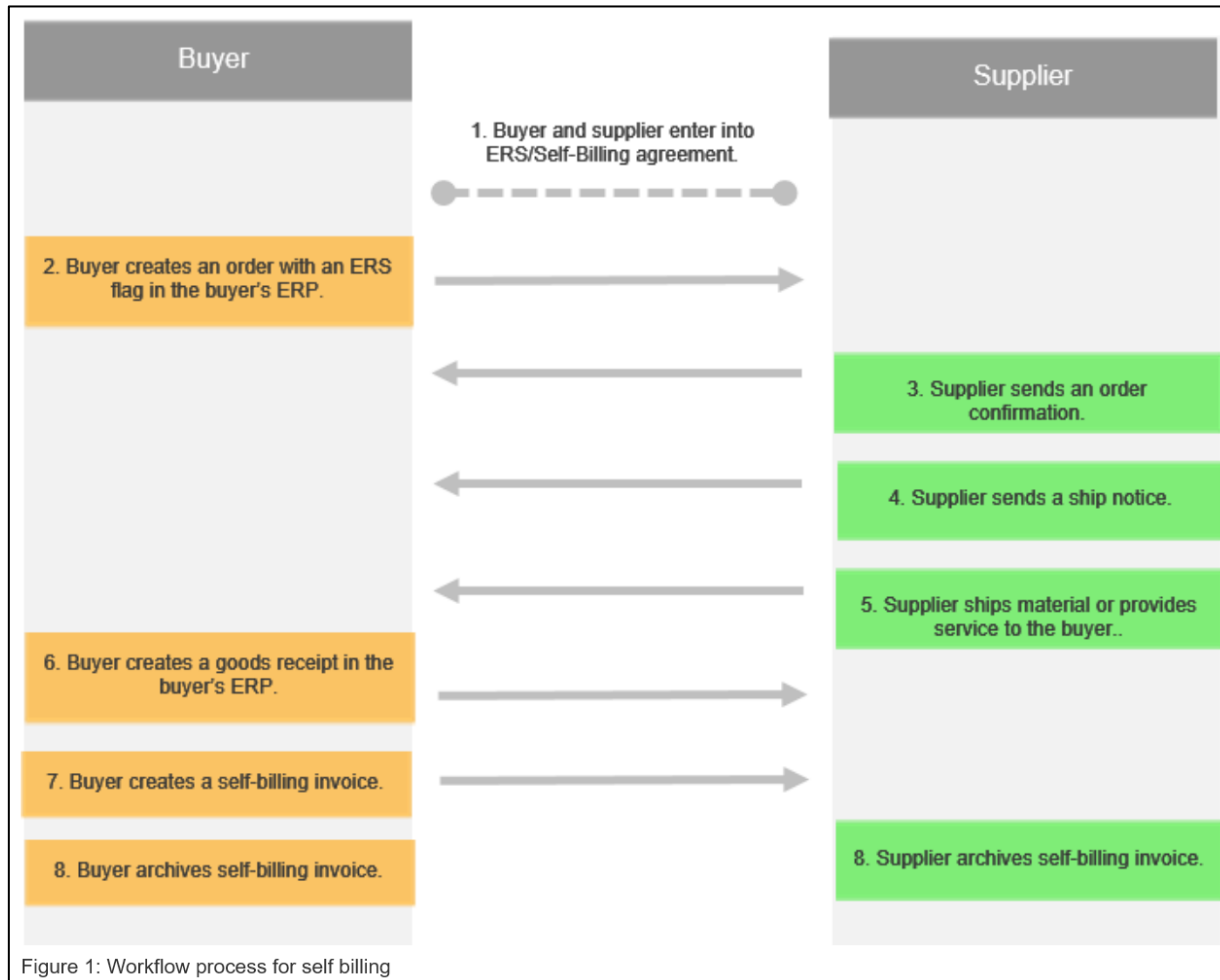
Buyer

Supplier

1. Buyer and supplier enter into ERS/Self-Billing agreement.

2. Buyer creates an order with an ERS flag in the buyer's ERP.

3. Supplier sends an order confirmation.

4. Supplier sends a ship notice.

5. Supplier ships material or provides service to the buyer..

6. Buyer creates a goods receipt in the buyer's ERP.

7. Buyer creates a self-billing invoice.

8. Buyer archives self-billing invoice.

8. Supplier archives self-billing invoice.

Figure 1: Workflow process for self billing